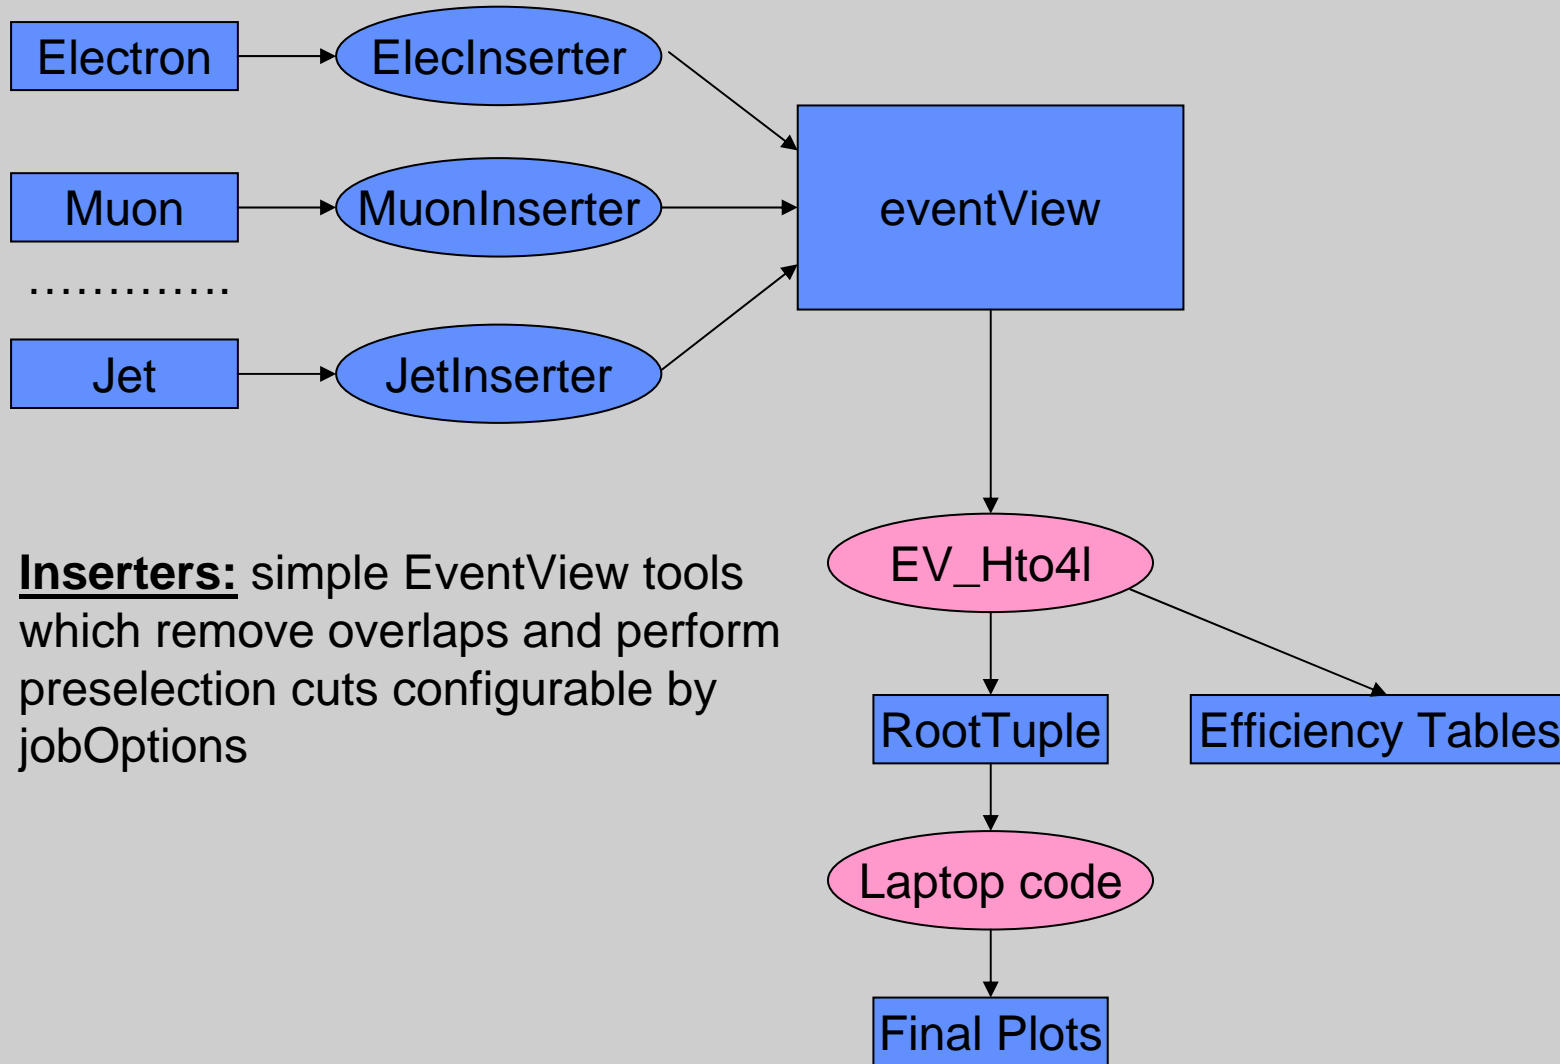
Electron

ElecInserter

Muon

MuonInserter

eventView

…………

Jet

JetInserter

Inserters: simple EventView tools which remove overlaps and perform preselection cuts configurable by jobOptions

EV_Hto4l

RootTuple

Efficiency Tables

Laptop code

Final Plots